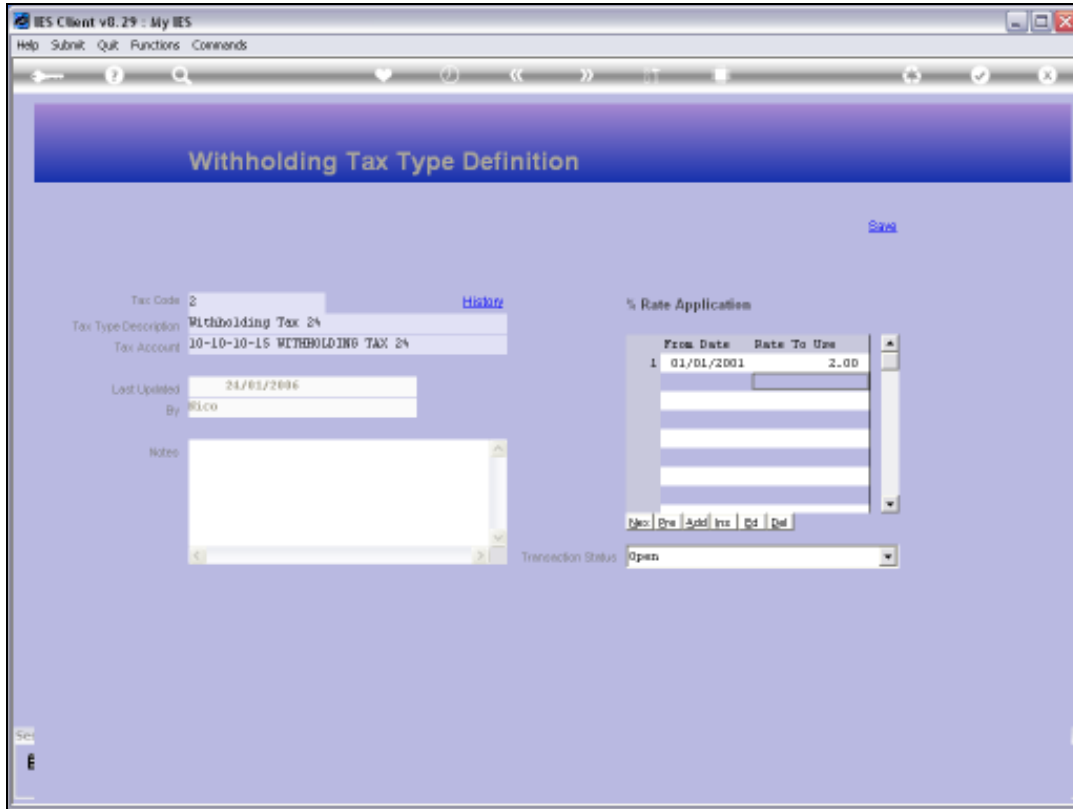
IES Client v8.29 : My IES

Help Submit Quit Functions Commands

Withholding Tax Type Definition

Save

Tax Code 2

History

Tax Type Description Withholding Tax 2%

Tax Account 10-10-10-15 WITHHOLDING TAX 2%

Last Updated 24/01/2006

By Nico

Notes

% Rate Application

| | From Date | Rate To Use |
|---|---|---|
| 1 | 01/01/2001 | 2.00 |

Nex Pre Add Ins Ed Del

Transaction Status Open

Se

E